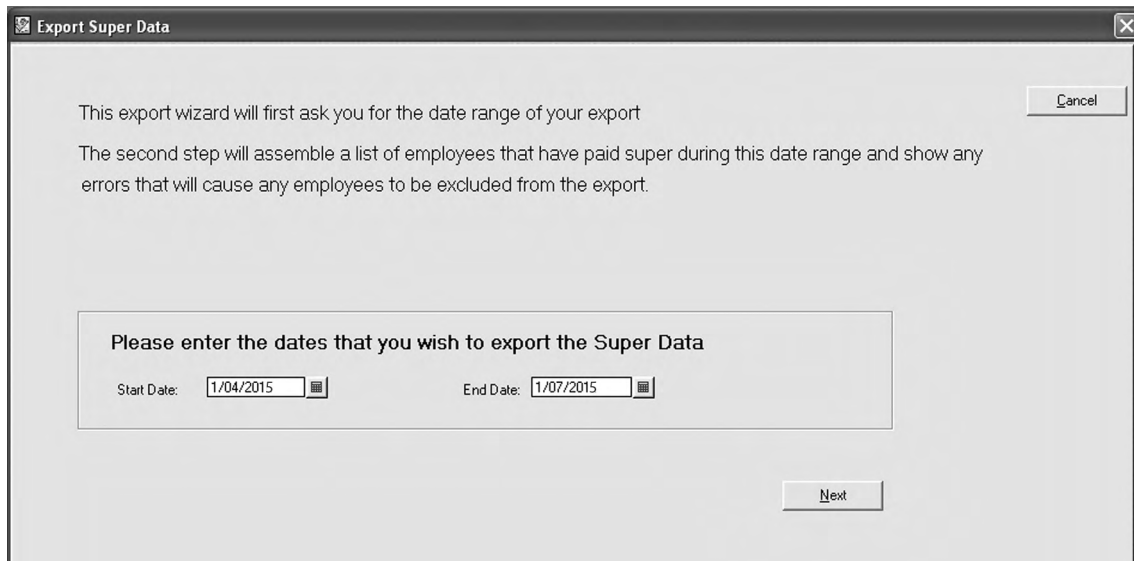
Export Super Data

This export wizard will first ask you for the date range of your export

The second step will assemble a list of employees that have paid super during this date range and show any errors that will cause any employees to be excluded from the export.

Cancel

Please enter the dates that you wish to export the Super Data

Start Date: 1/04/2015

End Date: 1/07/2015

Next